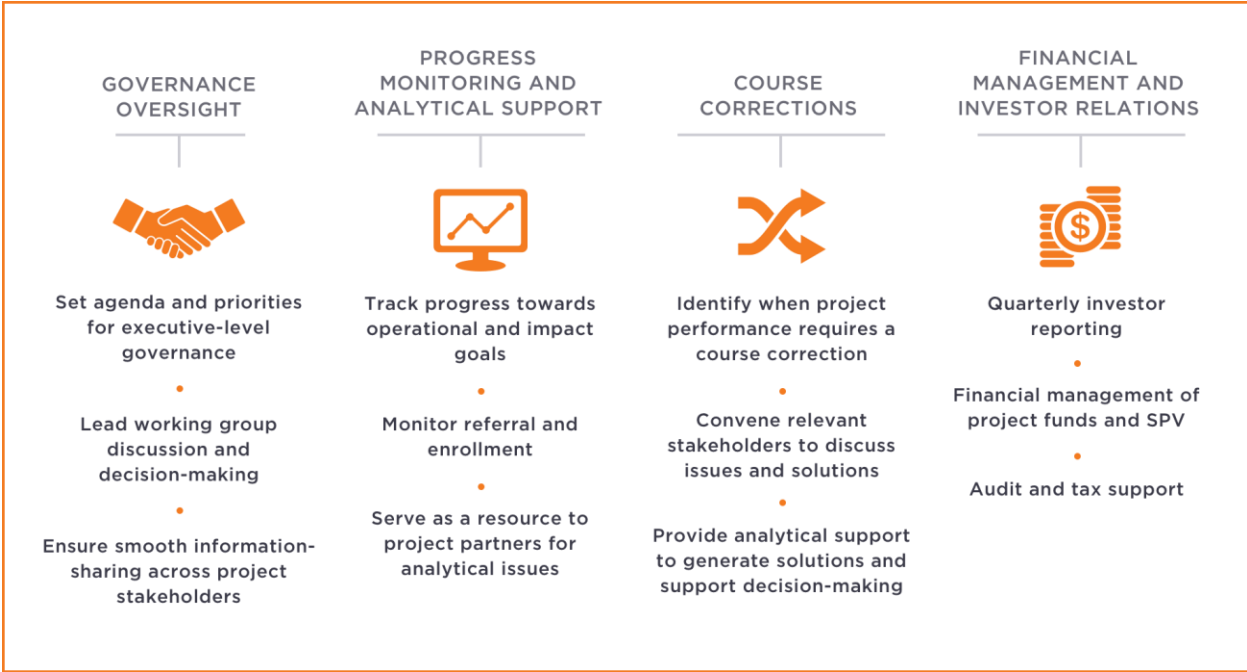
GOVERNANCE OVERSIGHT

Set agenda and priorities for executive-level governance

•

Lead working group discussion and decision-making

•

Ensure smooth information-sharing across project stakeholders

PROGRESS MONITORING AND ANALYTICAL SUPPORT

Track progress towards operational and impact goals

•

Monitor referral and enrollment

•

Serve as a resource to project partners for analytical issues

COURSE CORRECTIONS

Identify when project performance requires a course correction

•

Convene relevant stakeholders to discuss issues and solutions

•

Provide analytical support to generate solutions and support decision-making

FINANCIAL MANAGEMENT AND INVESTOR RELATIONS

$

Quarterly investor reporting

•

Financial management of project funds and SPV

•

Audit and tax support